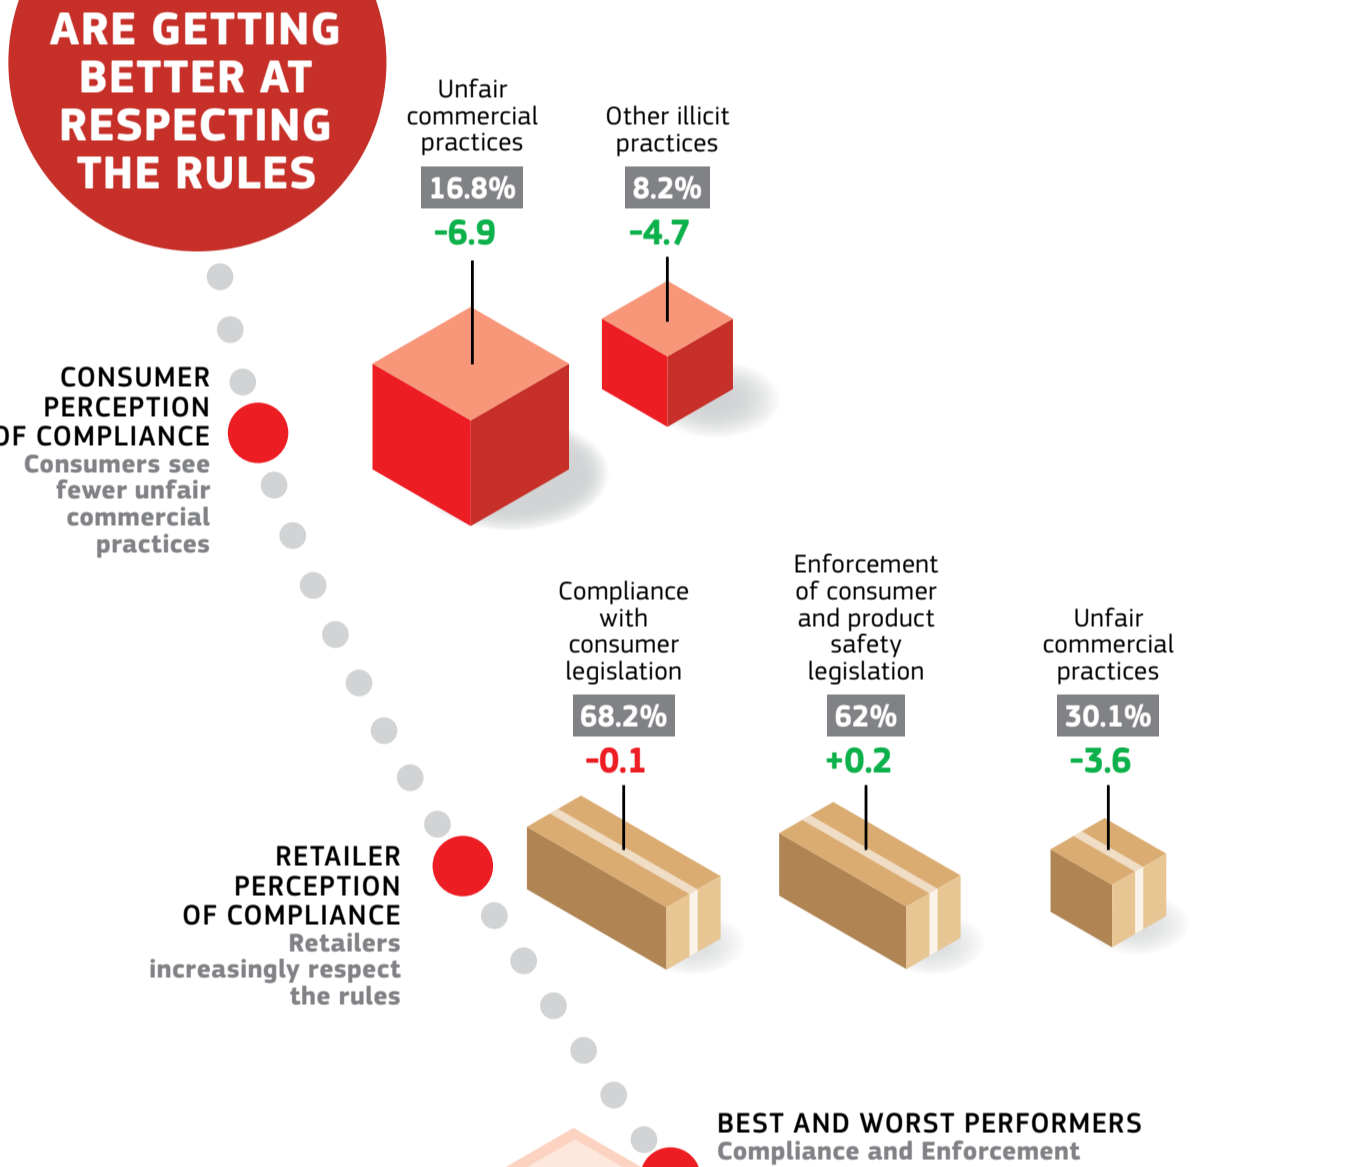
ARE GETTING BETTER AT RESPECTING THE RULES

Unfair commercial practices
16.8%
-6.9

Other illicit practices
8.2%
-4.7

CONSUMER PERCEPTION OF COMPLIANCE
Consumers see fewer unfair commercial practices

Compliance with consumer legislation
68.2%
-0.1

Enforcement of consumer and product safety legislation
62%
+0.2

Unfair commercial practices
30.1%
-3.6

RETAILER PERCEPTION OF COMPLIANCE
Retailers increasingly respect the rules

BEST AND WORST PERFORMERS
Compliance and Enforcement